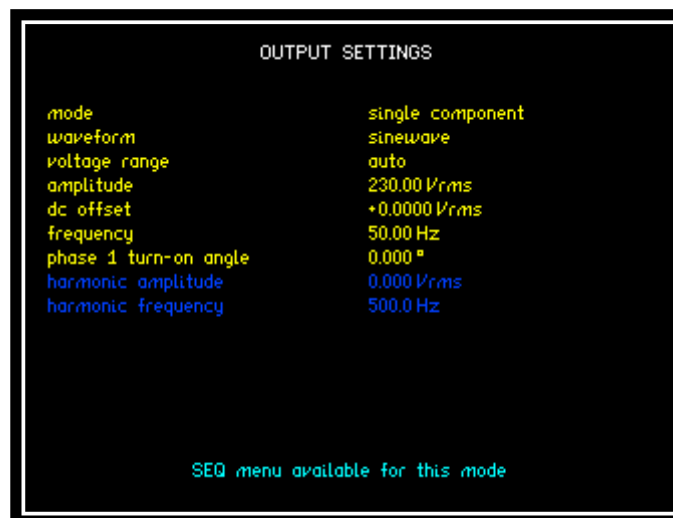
OUTPUT SETTINGS

| | |
|---|---|
| mode | single component |
| waveform | sinewave |
| voltage range | auto |
| amplitude | 230.00 Vrms |
| dc offset | +0.0000 Vrms |
| frequency | 50.00 Hz |
| phase 1 turn-on angle | 0.000 ° |
| harmonic amplitude | 0.000 Vrms |
| harmonic frequency | 500.0 Hz |

SEQ menu available for this mode